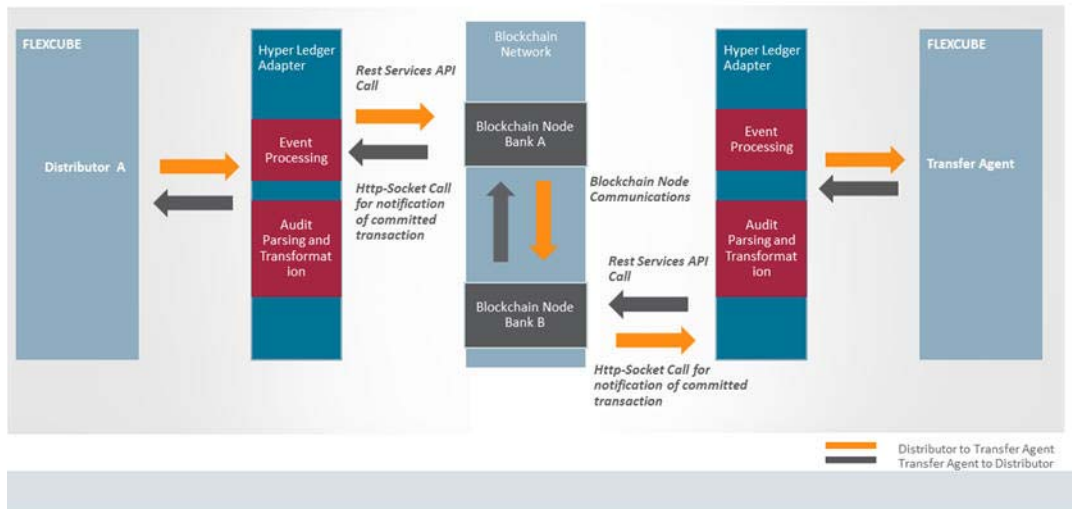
FLEXCUBE

Distributor A

Hyper Ledger Adapter

Event Processing

Audit Parsing and Transformation

Rest Services API Call

Http-Socket Call for notification of committed transaction

Blockchain Network

Blockchain Node Bank A

Blockchain Node Communications

Blockchain Node Bank B

Rest Services API Call

Http-Socket Call for notification of committed transaction

Hyper Ledger Adapter

Event Processing

Audit Parsing and Transformation

FLEXCUBE

Transfer Agent

Distributor to Transfer Agent
Transfer Agent to Distributor